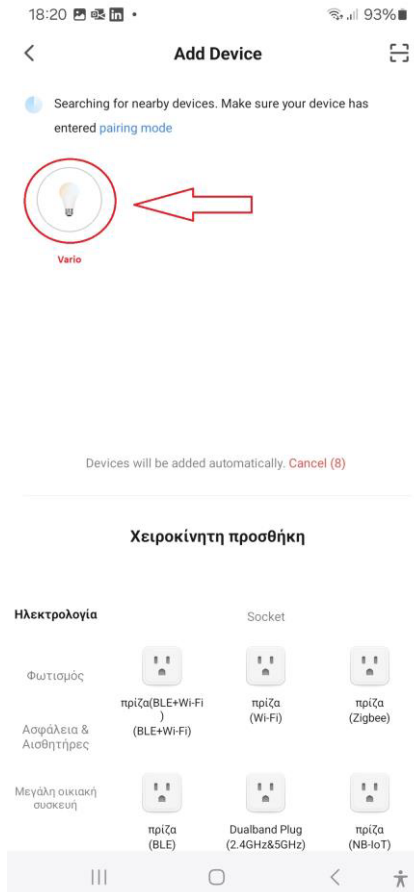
18:20 93%

Add Device

Searching for nearby devices. Make sure your device has entered pairing mode

Vario

Devices will be added automatically. Cancel (8)

Χειροκίνητη προσθήκη

Ηλεκτρολογία

Socket

Φωτισμός

πρίζα(BLE+Wi-Fi) (BLE+Wi-Fi)

πρίζα (Wi-Fi)

πρίζα (Zigbee)

Ασφάλεια & Αισθητήρες

Μεγάλη οικιακή συσκευή

πρίζα (BLE)

Dualband Plug (2.4GHz&5GHz)

πρίζα (NB-IoT)